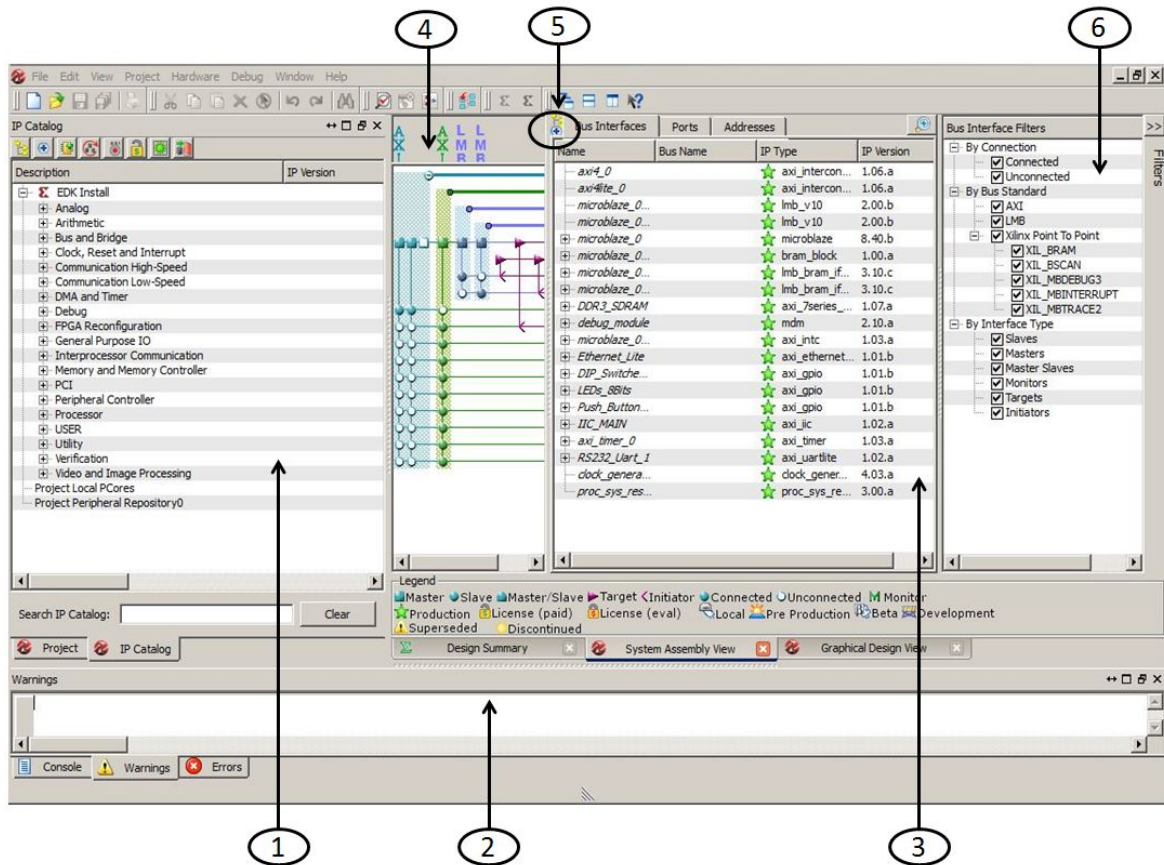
4
5
6

File Edit View Project Hardware Debug Window Help

IP Catalog

| Description | IP Version |
|---|---|
| EDK Install | |
| Analog | |
| Arithmetic | |
| Bus and Bridge | |
| Clock, Reset and Interrupt | |
| Communication High-Speed | |
| Communication Low-Speed | |
| DMA and Timer | |
| Debug | |
| FPGA Reconfiguration | |
| General Purpose IO | |
| Interprocessor Communication | |
| Memory and Memory Controller | |
| PCI | |
| Peripheral Controller | |
| Processor | |
| USER | |
| Utility | |
| Verification | |
| Video and Image Processing | |
| Project Local PCores | |
| Project Peripheral Repository0 | |

Search IP Catalog: Clear

Project IP Catalog

A X I A X I L M B L M B

Bus Interfaces Ports Addresses

| Name | Bus Name | IP Type | IP Version |
|---|---|---|---|
| axi4_0 | | axi_intercon... | 1.06.a |
| axi4lite_0 | | axi_intercon... | 1.06.a |
| microblaze_0... | | lmb_v10 | 2.00.b |
| microblaze_0... | | lmb_v10 | 2.00.b |
| microblaze_0 | | microblaze | 8.40.b |
| microblaze_0... | | bram_block | 1.00.a |
| microblaze_0... | | lmb_bram_if... | 3.10.c |
| microblaze_0... | | lmb_bram_if... | 3.10.c |
| DDR3_SDRAM | | axi_7series_... | 1.07.a |
| debug_module | | mdm | 2.10.a |
| microblaze_0... | | axi_intc | 1.03.a |
| Ethernet_Lite | | axi_ethernet... | 1.01.b |
| DIP_Switche... | | axi_gpio | 1.01.b |
| LEDs_8Bits | | axi_gpio | 1.01.b |
| Push_Button... | | axi_gpio | 1.01.b |
| IIC_MAIN | | axi_iic | 1.02.a |
| axi_timer_0 | | axi_timer | 1.03.a |
| RS232_Uart_1 | | axi_uartlite | 1.02.a |
| clock_genera... | | clock_gener... | 4.03.a |
| proc_sys_res... | | proc_sys_re... | 3.00.a |

Bus Interface Filters
By Connection
Connected
Unconnected
By Bus Standard
AXI
LMB
Xilinx Point To Point
XIL_BRAM
XIL_BSCAN
XIL_MBDEBUG3
XIL_MBINTERRUPT
XIL_MBTRACE2
By Interface Type
Slaves
Masters
Master Slaves
Monitors
Targets
Initiators

Filters

Legend
Master Slave Master/Slave Target Initiator Connected Unconnected M Monitor
Production License (paid) License (eval) Local Pre Production Beta Development
Superseded Discontinued

Design Summary System Assembly View Graphical Design View

Warnings

Console Warnings Errors

1
2
3